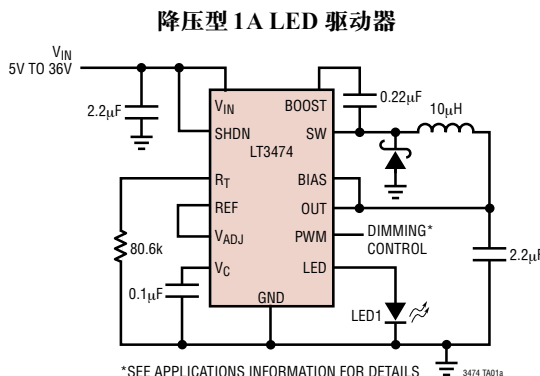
降压型 1A LED 驱动器

$V_{IN}$
5V TO 36V

2.2μF

$V_{IN}$
SHDN
LT3474
$R_T$
REF
$V_{ADJ}$
$V_C$
GND

BOOST
SW
BIAS
OUT
PWM
LED

0.22μF
10μH

DIMMING*
CONTROL

80.6k
0.1μF
2.2μF
LED1

*SEE APPLICATIONS INFORMATION FOR DETAILS
3474 TA01a